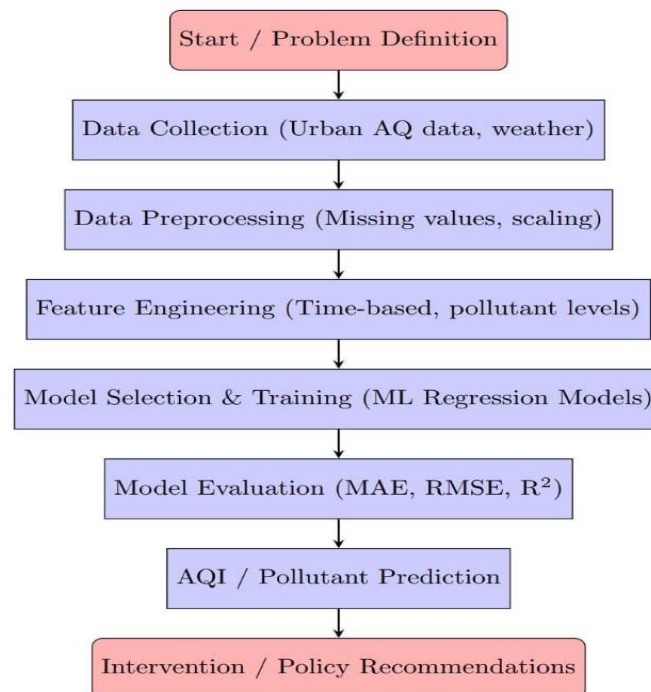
Start / Problem Definition

Data Collection (Urban AQ data, weather)

Data Preprocessing (Missing values, scaling)

Feature Engineering (Time-based, pollutant levels)

Model Selection & Training (ML Regression Models)

Model Evaluation (MAE, RMSE, $R^2$)

AQI / Pollutant Prediction

Intervention / Policy Recommendations